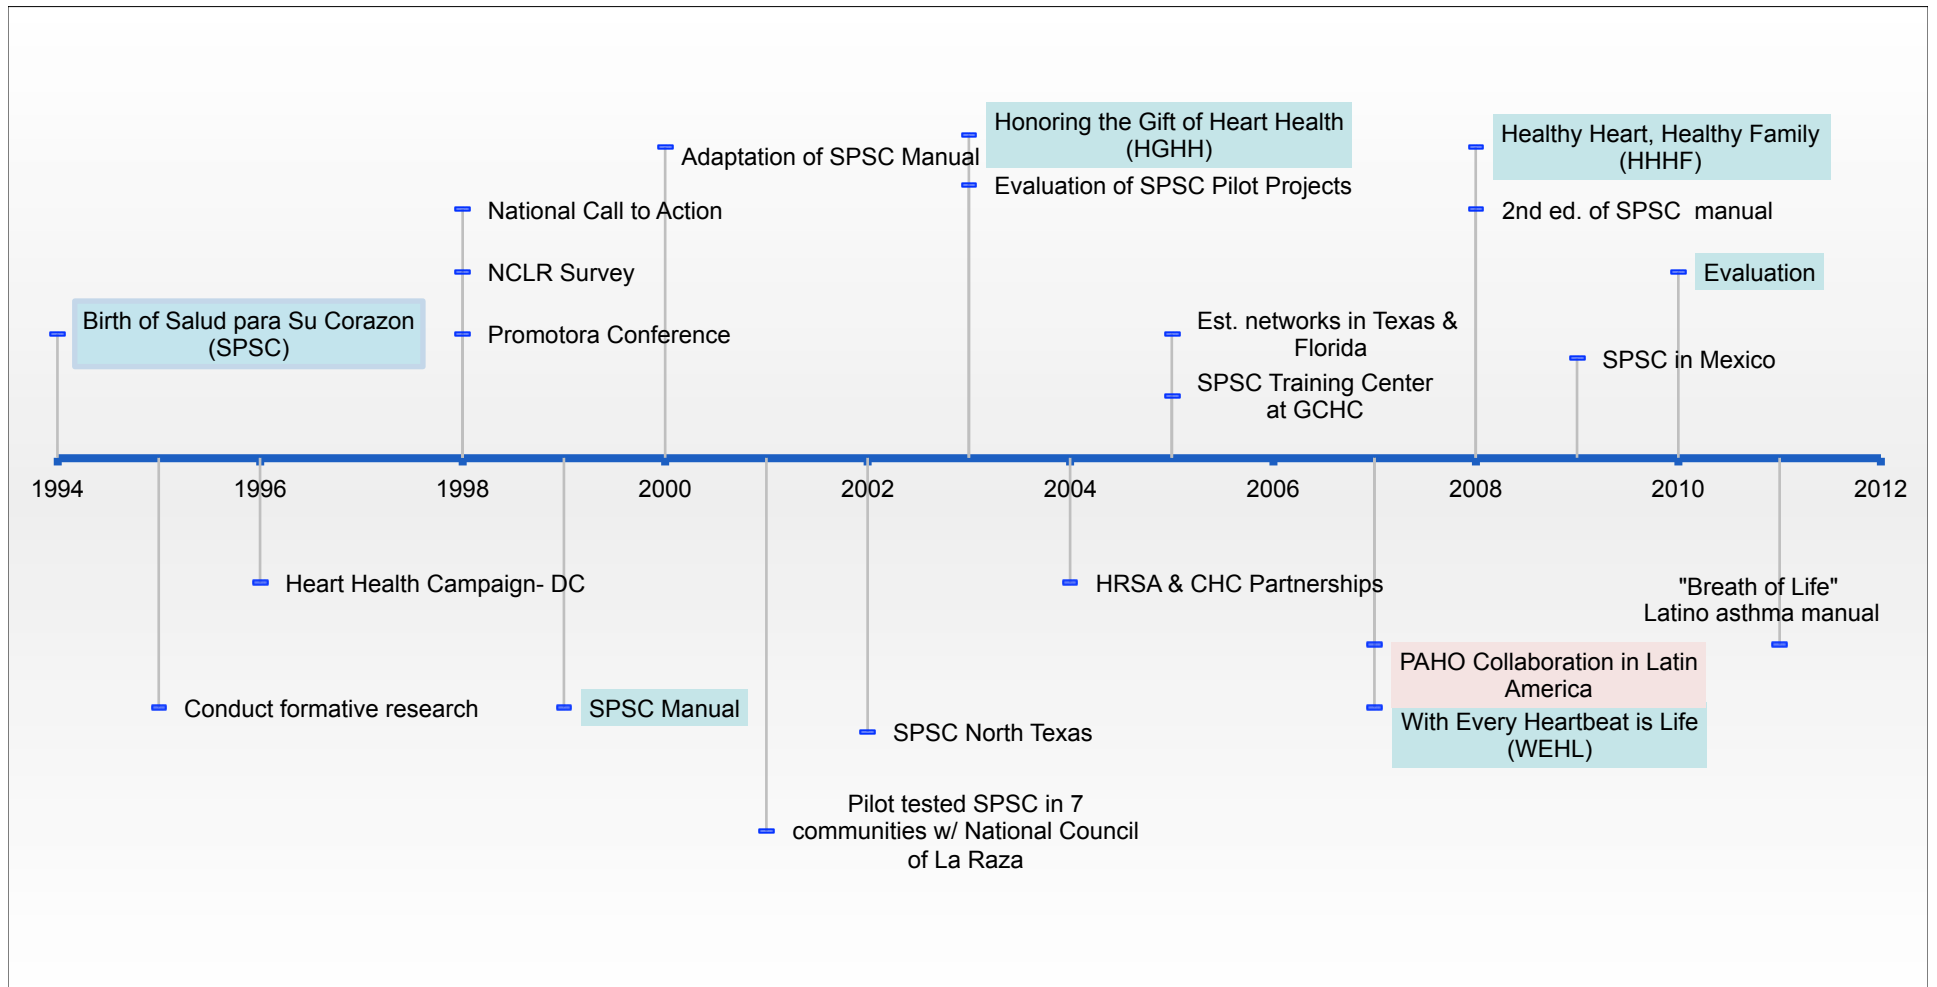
Honoring the Gift of Heart Health (HGHH)

Healthy Heart, Healthy Family (HHHF)

Adaptation of SPSC Manual

Evaluation of SPSC Pilot Projects

National Call to Action

2nd ed. of SPSC manual

NCLR Survey

Evaluation

Birth of Salud para Su Corazon (SPSC)

Promotora Conference

Est. networks in Texas & Florida

SPSC in Mexico

SPSC Training Center at GCHC

1994

1996

1998

2000

2002

2004

2006

2008

2010

2012

Heart Health Campaign- DC

HRSA & CHC Partnerships

"Breath of Life" Latino asthma manual

PAHO Collaboration in Latin America

Conduct formative research

SPSC Manual

With Every Heartbeat is Life (WEHL)

SPSC North Texas

Pilot tested SPSC in 7 communities w/ National Council of La Raza